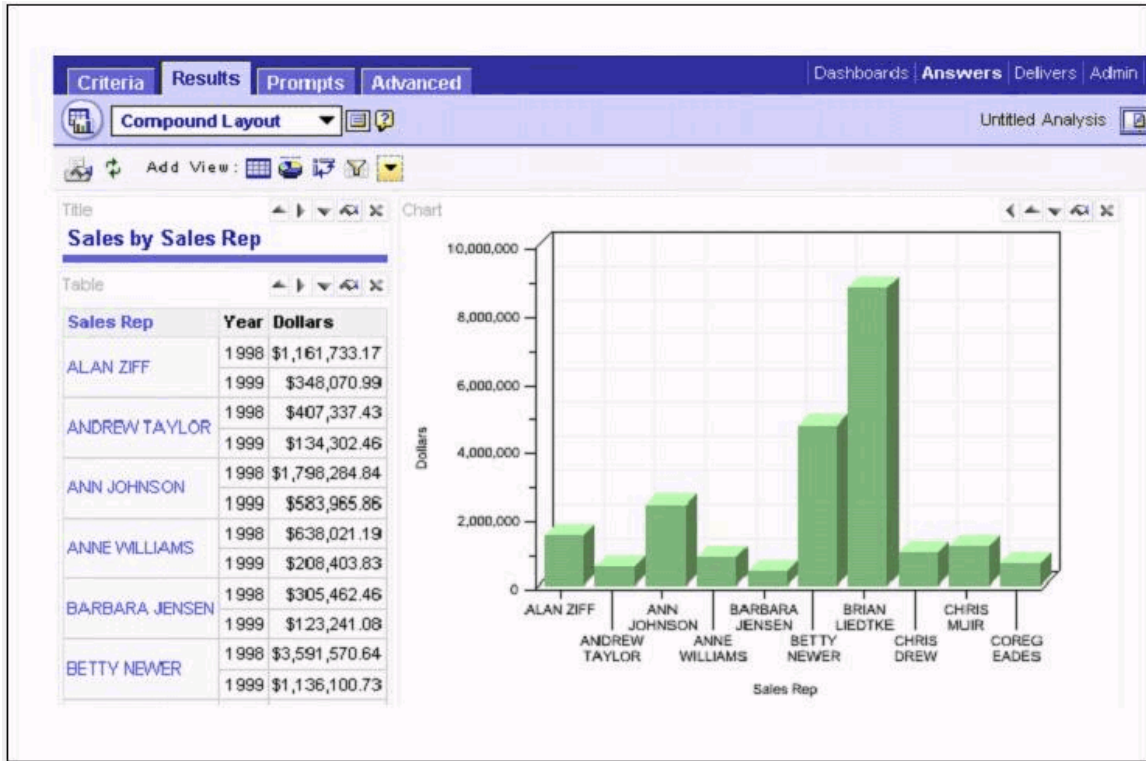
Criteria Results Prompts Advanced

Dashboards | Answers | Delivers | Admin

Compound Layout

Untitled Analysis

Add View:

Title

Sales by Sales Rep

Table

| Sales Rep | Year | Dollars |
|---|---|---|
| ALAN ZIFF | 1998 | $1,161,733.17 |
| | 1999 | $348,070.99 |
| ANDREW TAYLOR | 1998 | $407,337.43 |
| | 1999 | $134,302.46 |
| ANN JOHNSON | 1998 | $1,798,284.84 |
| | 1999 | $583,965.86 |
| ANNE WILLIAMS | 1998 | $638,021.19 |
| | 1999 | $208,403.83 |
| BARBARA JENSEN | 1998 | $305,462.46 |
| | 1999 | $123,241.08 |
| BETTY NEWER | 1998 | $3,591,570.64 |
| | 1999 | $1,136,100.73 |

Chart

10,000,000
8,000,000
6,000,000
4,000,000
2,000,000
0

Dollars

ALAN ZIFF
ANDREW TAYLOR
ANN JOHNSON
ANNE WILLIAMS
BARBARA JENSEN
BETTY NEWER
BRIAN LIEDTKE
CHRIS DREW
CHRIS MUIR
COREG EADES

Sales Rep